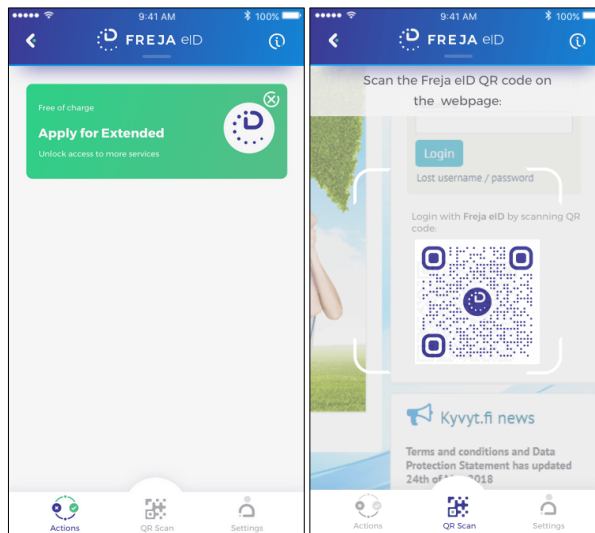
9:41 AM 100%
FREJA eID

Free of charge
Apply for Extended
Unlock access to more services

Actions QR Scan Settings

9:41 AM 100%
FREJA eID

Scan the Freja eID QR code on the webpage:

Login
Lost username / password

Login with Freja eID by scanning QR code:

Kyvyt.fi news

Terms and conditions and Data Protection Statement has updated 24th of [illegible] 2018

Actions QR Scan Settings